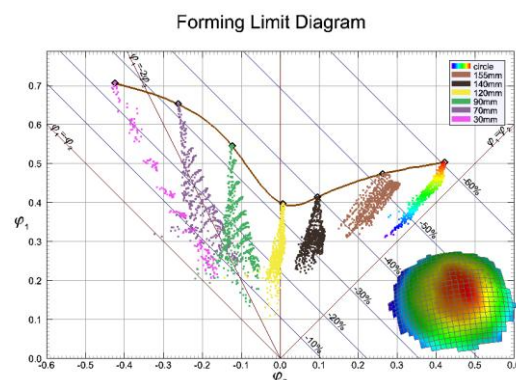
Forming Limit Diagram

circle
155mm
140mm
120mm
90mm
70mm
30mm

$\varphi_1 = -2\varphi_2$

$\varphi_1 = -\varphi_2$

$\varphi_1 = \varphi_2$

$\varphi_1$

0.7
0.6
0.5
0.4
0.3
0.2
0.1
0.0

-60%
-50%
-40%
-30%
-20%
-10%

-0.6 -0.5 -0.4 -0.3 -0.2 -0.1 0.0 0.1 0.2 0.3 0.4 0.5 0.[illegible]

$\varphi_2$